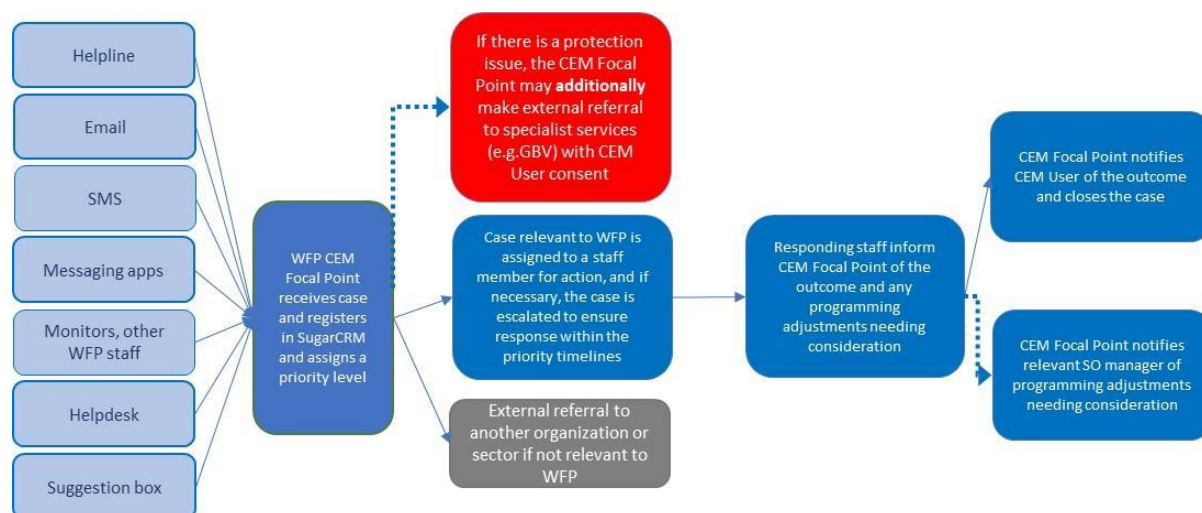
Helpline

Email

SMS

Messaging apps

Monitors, other WFP staff

Helpdesk

Suggestion box

WFP CEM Focal Point receives case and registers in SugarCRM and assigns a priority level

If there is a protection issue, the CEM Focal Point may **additionally** make external referral to specialist services (e.g.GBV) with CEM User consent

Case relevant to WFP is assigned to a staff member for action, and if necessary, the case is escalated to ensure response within the priority timelines

External referral to another organization or sector if not relevant to WFP

Responding staff inform CEM Focal Point of the outcome and any programming adjustments needing consideration

CEM Focal Point notifies CEM User of the outcome and closes the case

CEM Focal Point notifies relevant SO manager of programming adjustments needing consideration